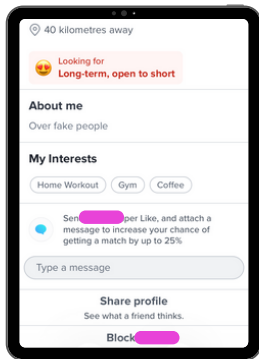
40 kilometres away

Looking for
Long-term, open to short

About me
Over fake people

My Interests
Home Workout
Gym
Coffee

Sen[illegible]per Like, and attach a message to increase your chance of getting a match by up to 25%

Type a message

Share profile
See what a friend thinks.

Block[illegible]